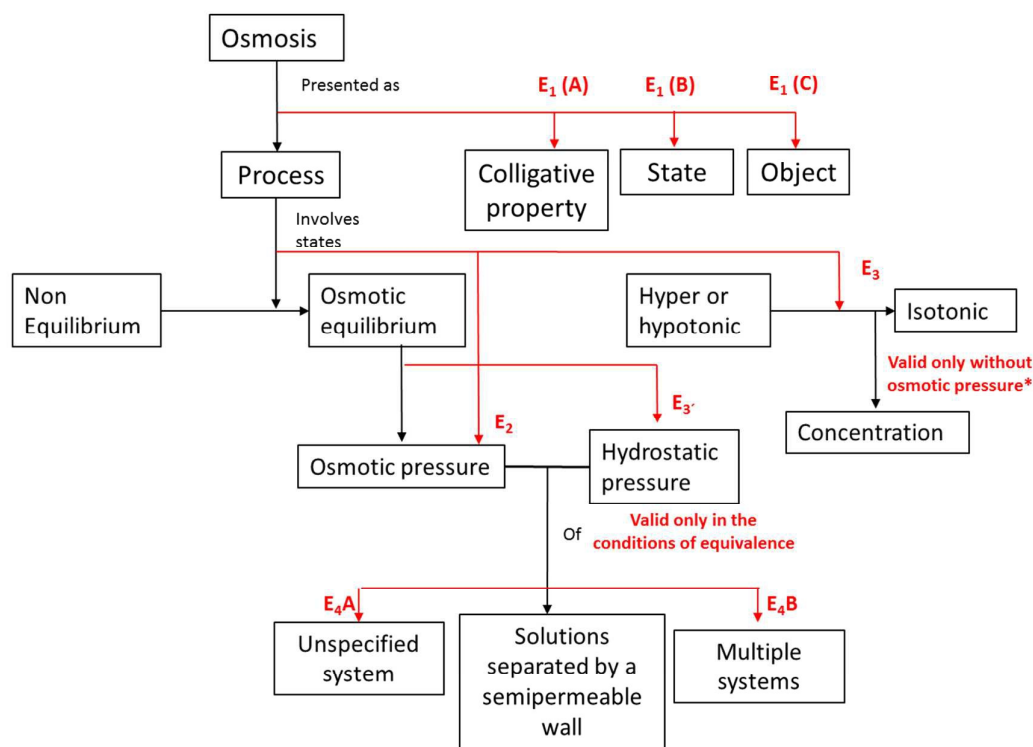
Osmosis

Presented as

$E_1$ (A)

$E_1$ (B)

$E_1$ (C)

Process

Colligative property

State

Object

Involves states

$E_3$

Non Equilibrium

Osmotic equilibrium

Hyper or hypotonic

Isotonic

Valid only without osmotic pressure*

$E_{3'}$

$E_2$

Concentration

Osmotic pressure

Hydrostatic pressure

Of

Valid only in the conditions of equivalence

$E_4$A

$E_4$B

Unspecified system

Solutions separated by a semipermeable wall

Multiple systems